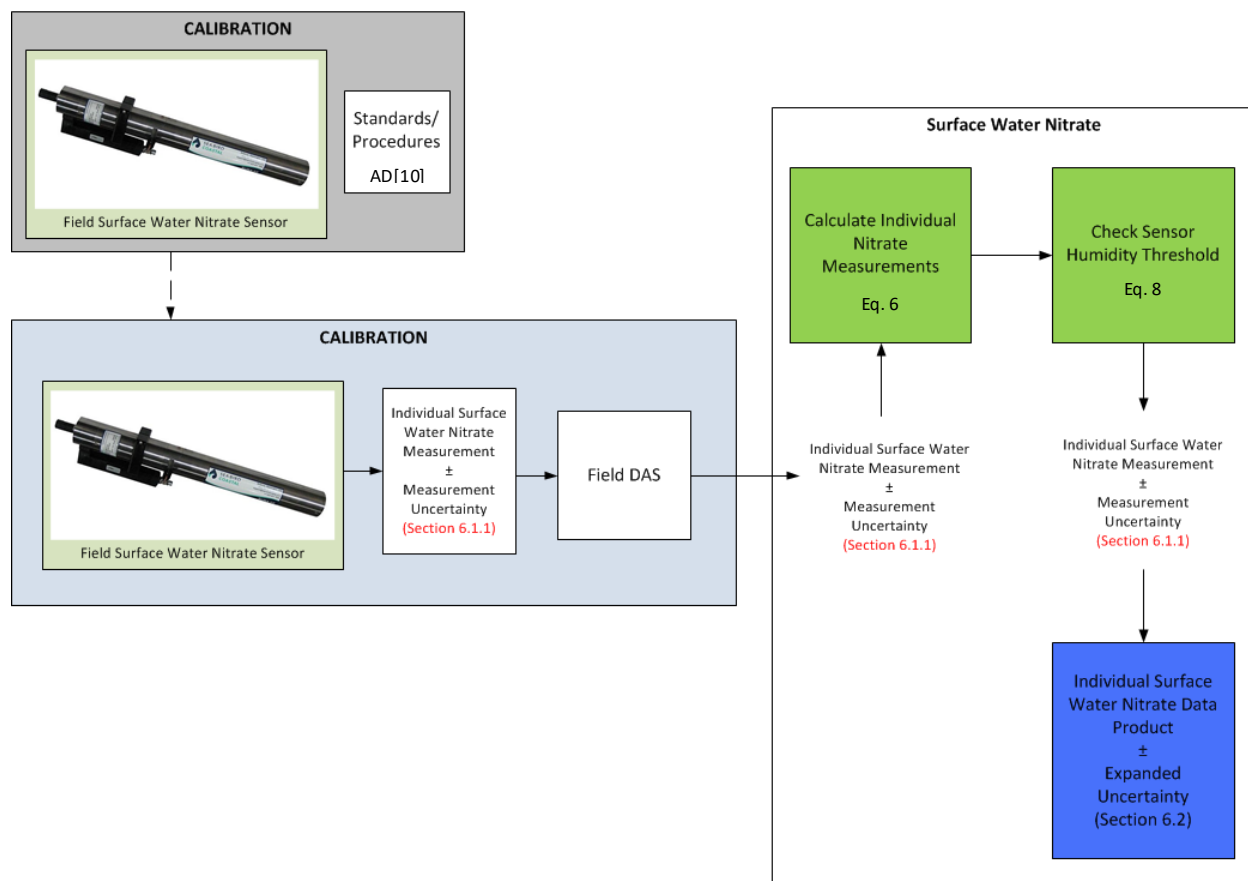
CALIBRATION

Field Surface Water Nitrate Sensor

Standards/ Procedures AD[10]

CALIBRATION

Field Surface Water Nitrate Sensor

Individual Surface Water Nitrate Measurement ± Measurement Uncertainty (Section 6.1.1)

Field DAS

Surface Water Nitrate

Calculate Individual Nitrate Measurements

Eq. 6

Check Sensor Humidity Threshold

Eq. 8

Individual Surface Water Nitrate Measurement ± Measurement Uncertainty (Section 6.1.1)

Individual Surface Water Nitrate Measurement ± Measurement Uncertainty (Section 6.1.1)

Individual Surface Water Nitrate Data Product ± Expanded Uncertainty (Section 6.2)